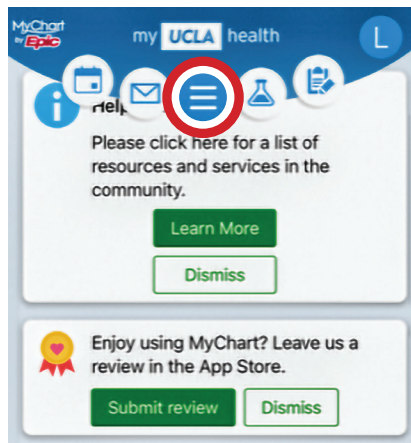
MyChart by Epic

my UCLA health

L

Help

Please click here for a list of resources and services in the community.

Learn More

Dismiss

Enjoy using MyChart? Leave us a review in the App Store.

Submit review

Dismiss